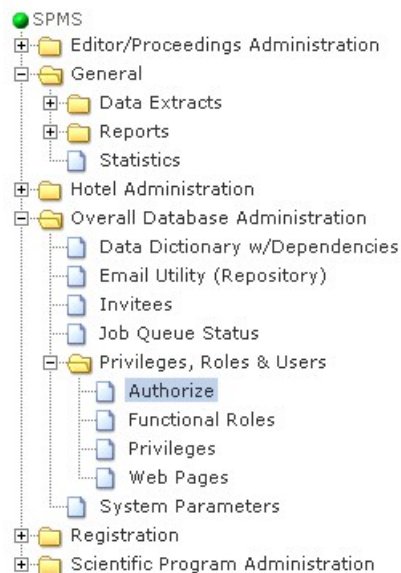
SPMS
Editor/Proceedings Administration
General
Data Extracts
Reports
Statistics
Hotel Administration
Overall Database Administration
Data Dictionary w/Dependencies
Email Utility (Repository)
Invitees
Job Queue Status
Privileges, Roles & Users
Authorize
Functional Roles
Privileges
Web Pages
System Parameters
Registration
Scientific Program Administration